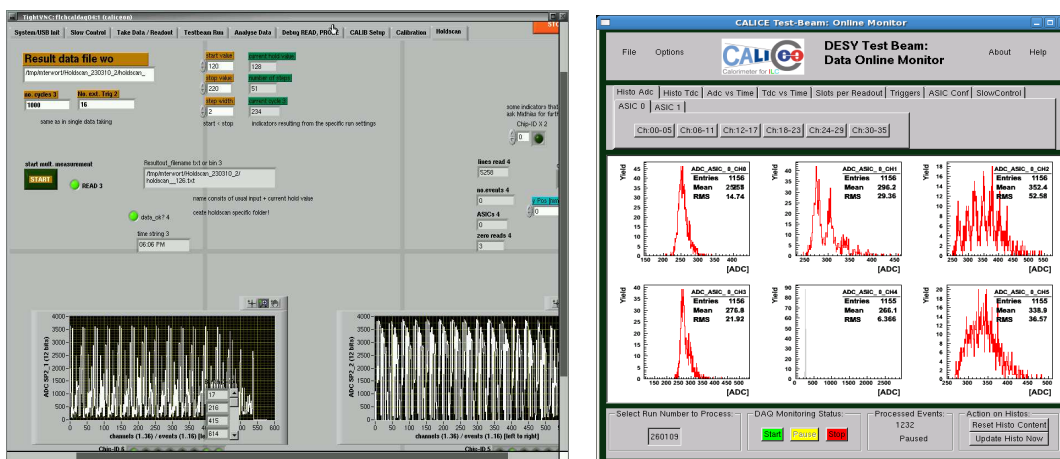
TightVNC: flchcaldaq04:1 (calicemn)

System/USB Init | Slow Control | Take Data / Readout | Testbeam Runs | Analyse Data | Debug READ, PROG | CALIB Setup | Calibration | Holdscan

Result data file wo

/tmp/interwort/Holdscan_230310_2/holdscan_

no. cycles 3
1000

No. ext. Trig 2
16

same as in single data taking

start value
120
stop value
220
step width
2
start < stop

current hold value
128
number of steps
51
current cycle 3
234
indicators resulting from the specific run settings

some indicators that
ask Mathias for furth

Chip-ID X 2
0

start mult. measurement
START
READ 3

Resultout_filename txt or bin 3
/tmp/interwort/Holdscan_230310_2/holdscan__128.txt

name consits of usual input + current hold value

create holdscan specific folder1

data_ok? 4

time string 3
06:06 PM

lines read 4
5258

no.events 4
0

ASICs 4
0

zero reads 4
3

ADC SP_1 (12 bits)
channels (1..36) / events (1..16) [le
Chip-ID 6

17
216
415
614

ADC SP_2 (12 bits)
channels (1..36) / events (1..16) [left to right]
Chip-ID 5

CALICE Test-Beam: Online Monitor

File    Options

CALICE
Calorimeter for ILC

DESY Test Beam:
Data Online Monitor

About    Help

Histo Adc | Histo Tdc | Adc vs Time | Tdc vs Time | Slots per Readout | Triggers | ASIC Conf | SlowControl

ASIC 0 | ASIC 1

Ch:00-05 | Ch:06-11 | Ch:12-17 | Ch:18-23 | Ch:24-29 | Ch:30-35

| ADC_ASIC_0_CH0 | |
|---|---|
| Entries | 1156 |
| Mean | 258.8 |
| RMS | 14.74 |

| ADC_ASIC_0_CH1 | |
|---|---|
| Entries | 1156 |
| Mean | 296.2 |
| RMS | 29.36 |

| ADC_ASIC_0_CH2 | |
|---|---|
| Entries | 1156 |
| Mean | 352.4 |
| RMS | 52.58 |

| ADC_ASIC_0_CH3 | |
|---|---|
| Entries | 1156 |
| Mean | 276.8 |
| RMS | 21.92 |

| ADC_ASIC_0_CH4 | |
|---|---|
| Entries | 1155 |
| Mean | 266.1 |
| RMS | 6.366 |

| ADC_ASIC_0_CH5 | |
|---|---|
| Entries | 1155 |
| Mean | 338.9 |
| RMS | 36.57 |

Yield
[ADC]

Select Run Number to Process:
260109

DAQ Monitoring Status:
Start | Pause | Stop

Processed Events:
1232
Paused

Action on Histos:
Reset Histo Content
Update Histo Now